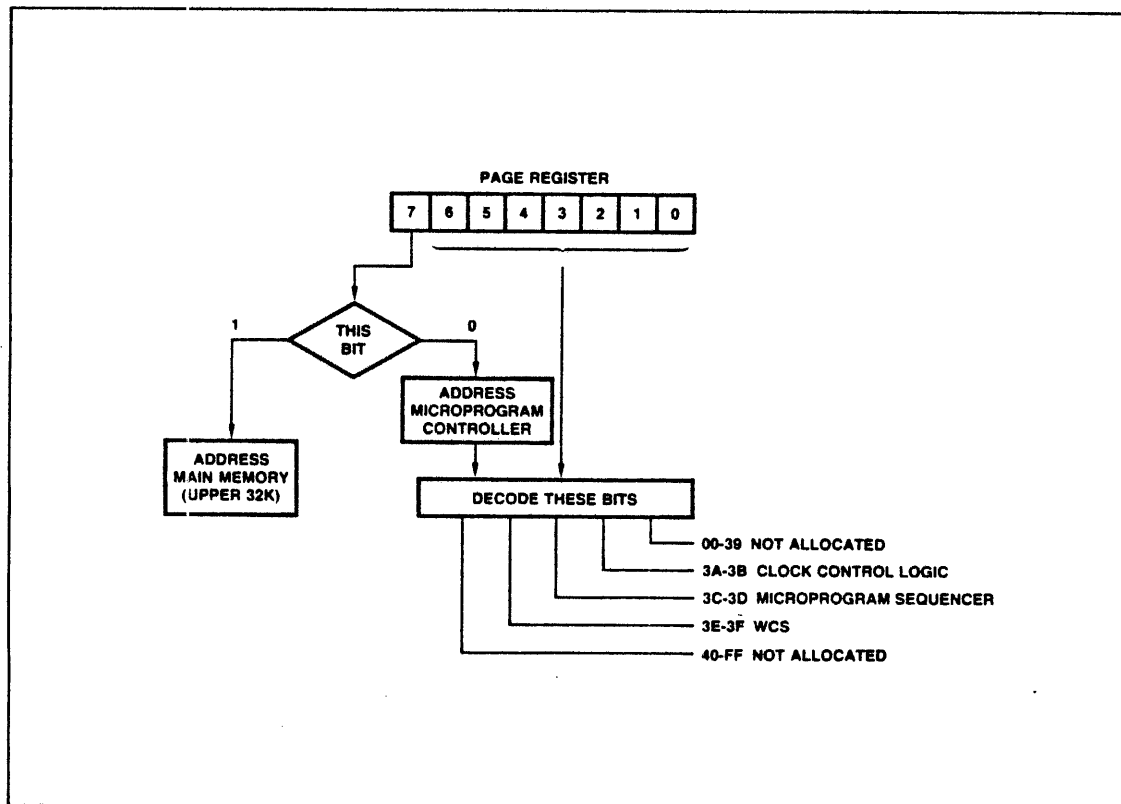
PAGE REGISTER

7 6 5 4 3 2 1 0

THIS BIT

1

0

ADDRESS MICROPROGRAM CONTROLLER

ADDRESS MAIN MEMORY (UPPER 32K)

DECODE THESE BITS

00-39 NOT ALLOCATED

3A-3B CLOCK CONTROL LOGIC

3C-3D MICROPROGRAM SEQUENCER

3E-3F WCS

40-FF NOT ALLOCATED